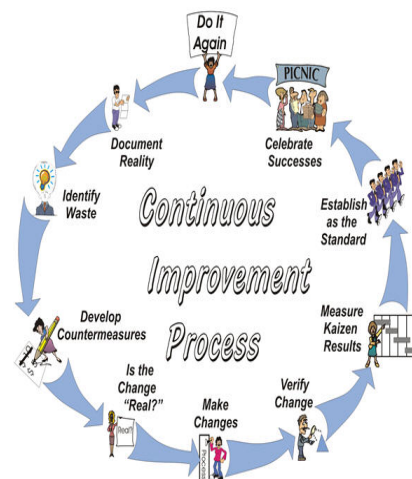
Do It Again

PICNIC

Document Reality

Celebrate Successes

Identify Waste

Continuous Improvement Process

Establish as the Standard

Develop Countermeasures

Measure Kaizen Results

Is the Change "Real?"

Make Changes

Verify Change